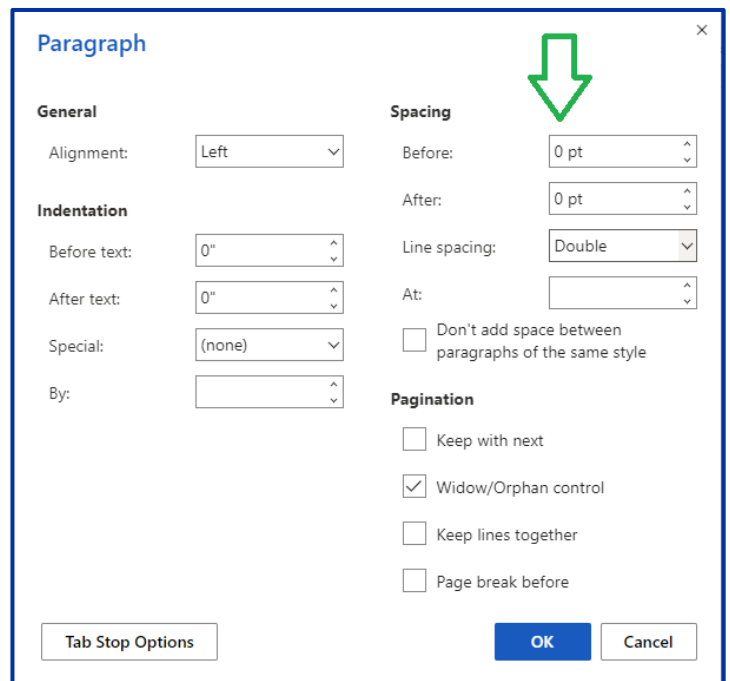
Paragraph

×

General

Alignment: Left

Indentation

Before text: 0"

After text: 0"

Special: (none)

By:

Spacing

Before: 0 pt

After: 0 pt

Line spacing: Double

At:

Don't add space between paragraphs of the same style

Pagination

Keep with next

Widow/Orphan control

Keep lines together

Page break before

Tab Stop Options

OK

Cancel